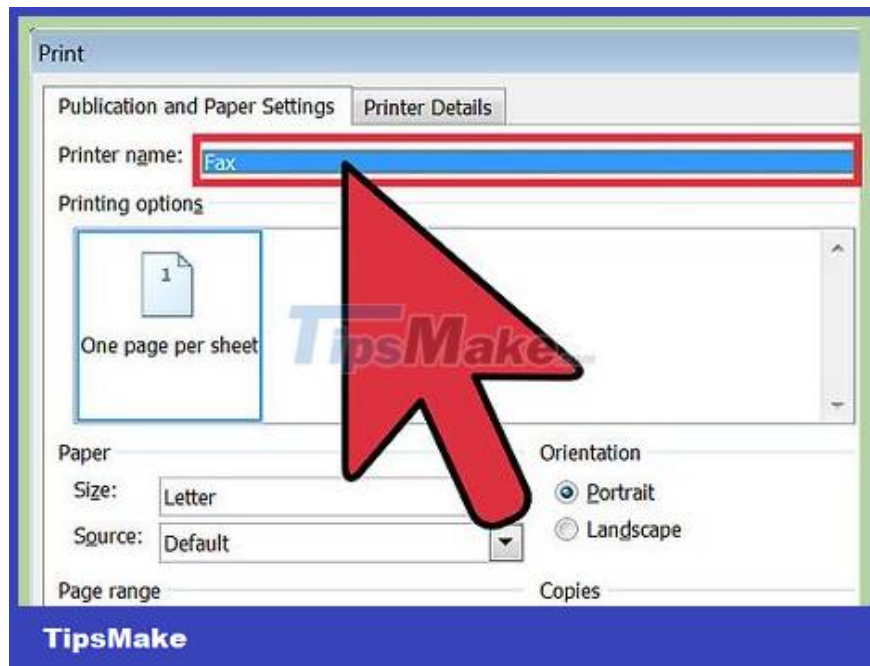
Print

Publication and Paper Settings | Printer Details

Printer name: Fax

Printing options

1

One page per sheet

TipsMake

Paper

Size: Letter

Source: Default

Orientation

Portrait

Landscape

Page range

Copies

TipsMake